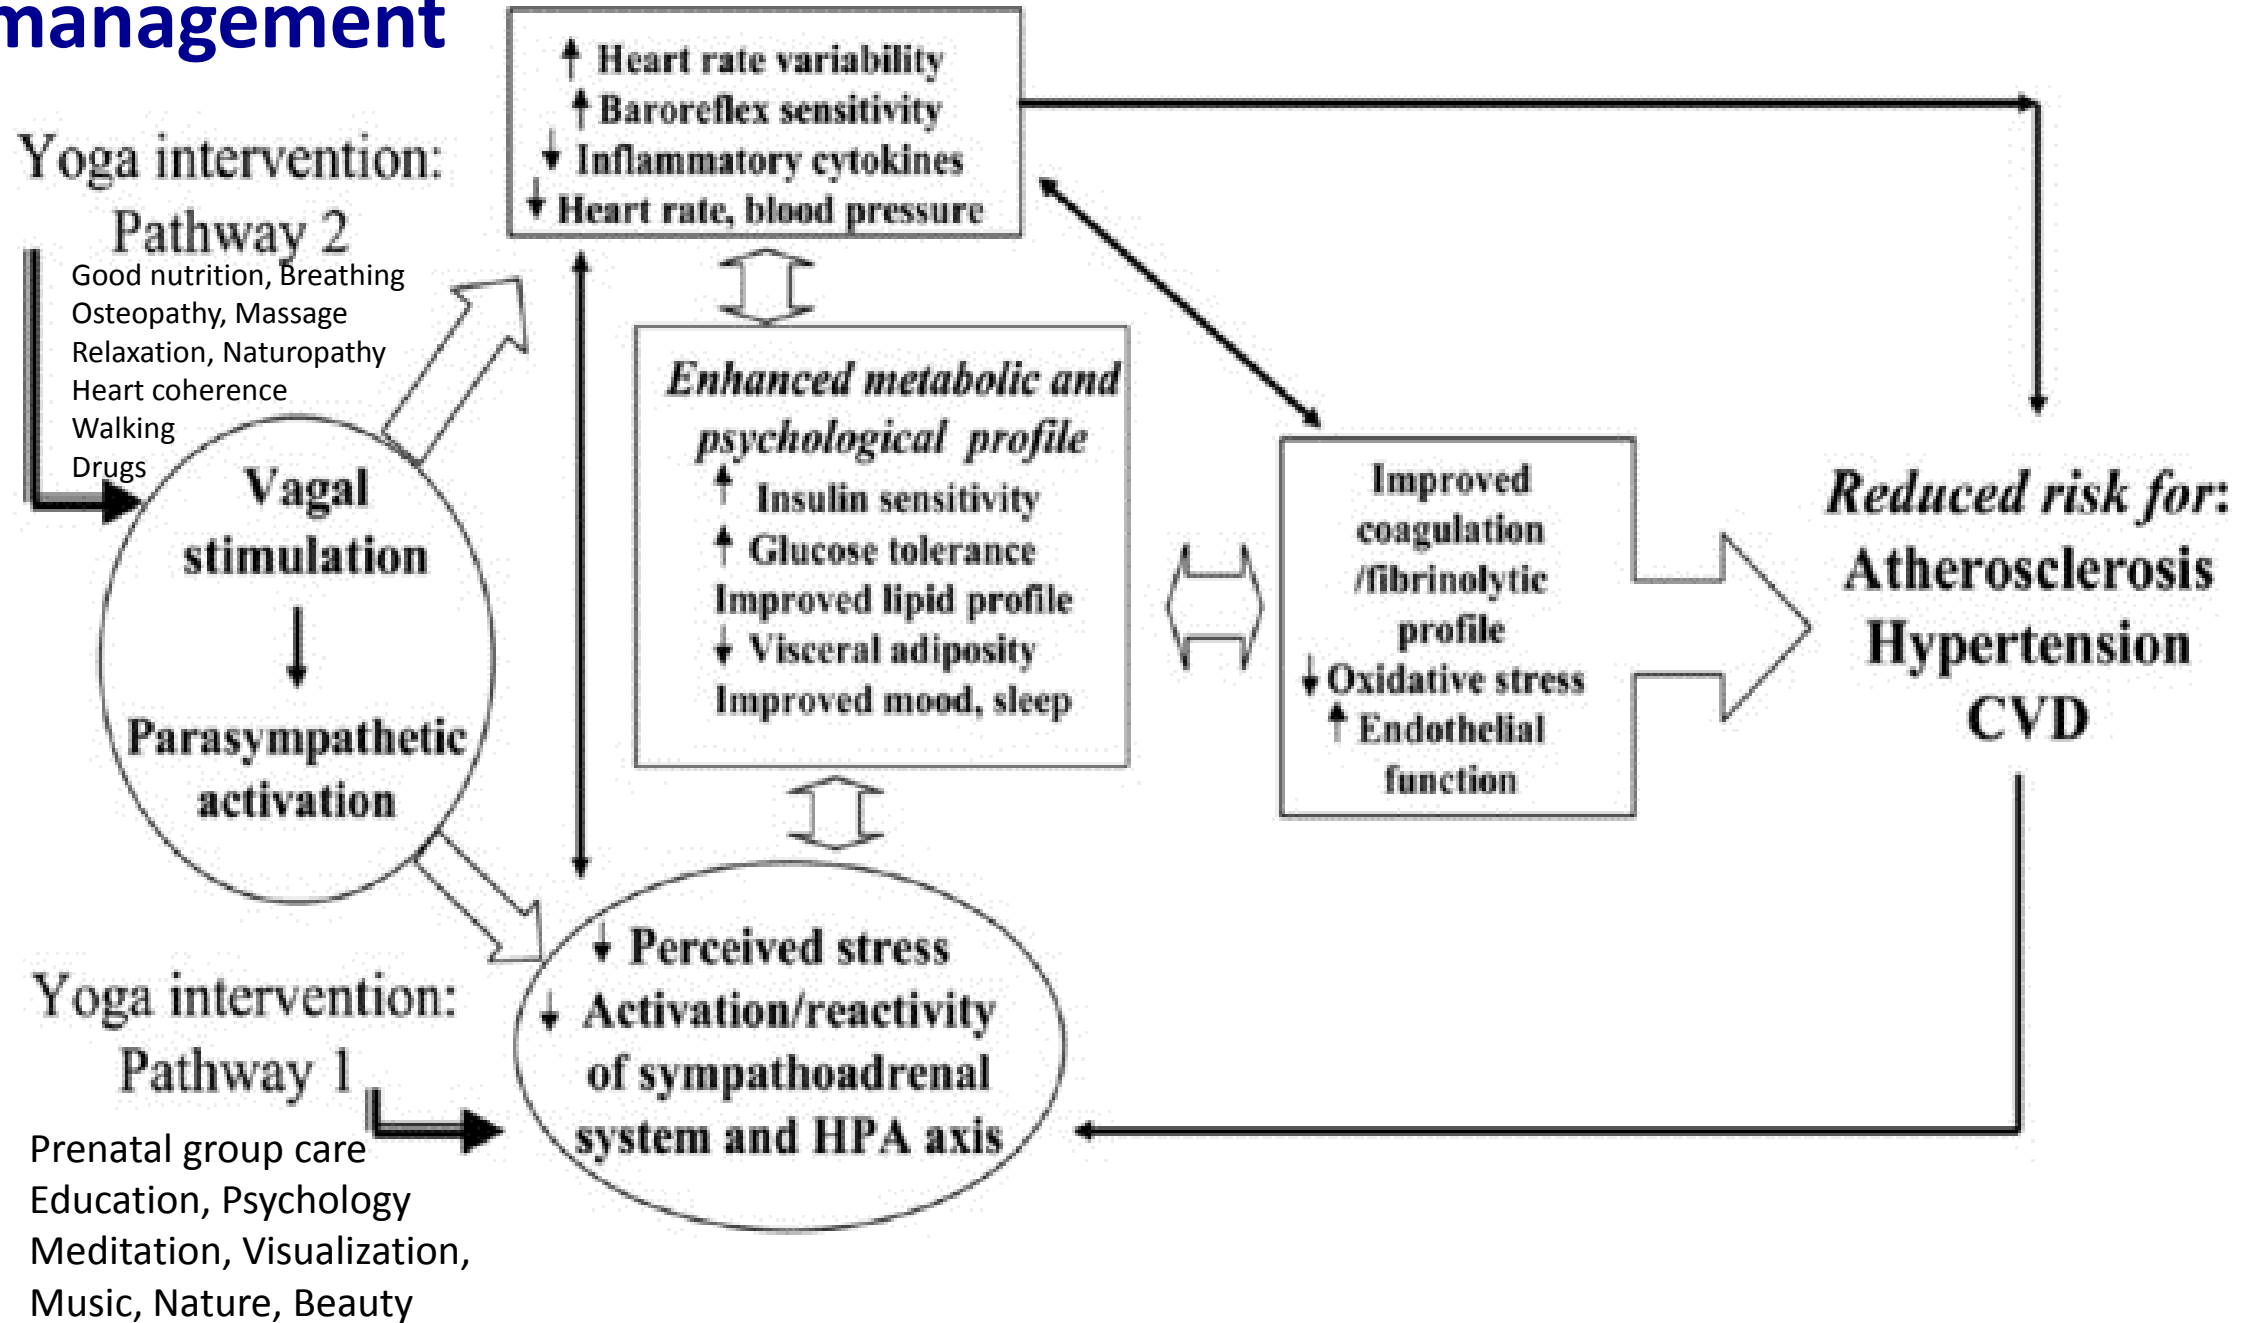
management

Yoga intervention:
Pathway 2

Good nutrition, Breathing
Osteopathy, Massage
Relaxation, Naturopathy
Heart coherence
Walking
Drugs

Vagal stimulation
↓
Parasympathetic activation

↑ Heart rate variability
↑ Baroreflex sensitivity
↓ Inflammatory cytokines
↓ Heart rate, blood pressure

*Enhanced metabolic and psychological profile*
↑ Insulin sensitivity
↑ Glucose tolerance
Improved lipid profile
↓ Visceral adiposity
Improved mood, sleep

Improved coagulation /fibrinolytic profile
↓ Oxidative stress
↑ Endothelial function

*Reduced risk for:*
Atherosclerosis
Hypertension
CVD

Yoga intervention:
Pathway 1

Prenatal group care
Education, Psychology
Meditation, Visualization,
Music, Nature, Beauty

↓ Perceived stress
↓ Activation/reactivity of sympathoadrenal system and HPA axis